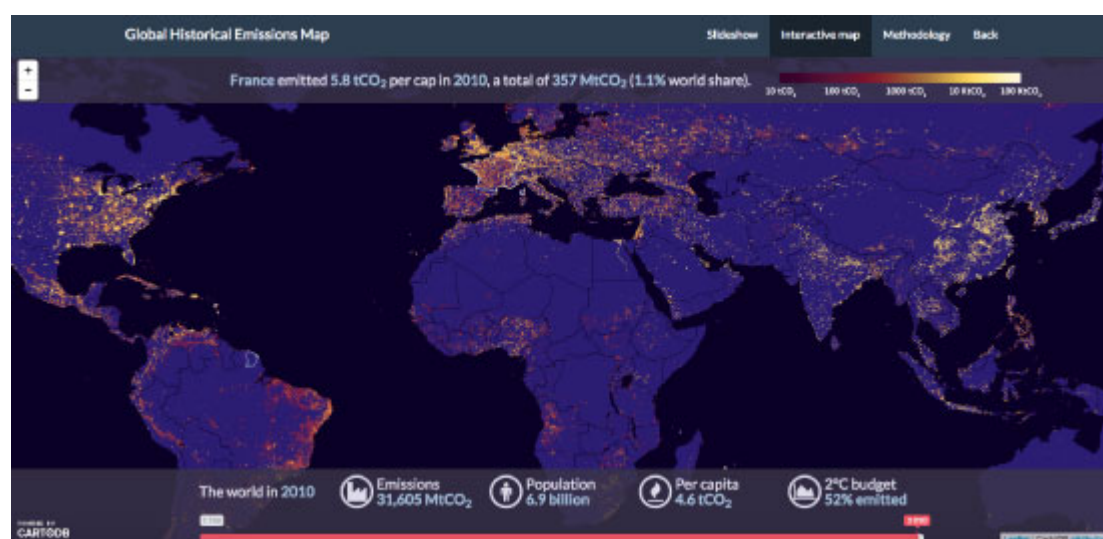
Global Historical Emissions Map

Slideshow Interactive map Methodology Back

+
-

France emitted 5.8 $tCO_2$ per cap in 2010, a total of 357 $MtCO_2$ (1.1% world share).

10 $tCO_2$ 100 $tCO_2$ 1000 $tCO_2$ 10 $KtCO_2$ 100 $KtCO_2$

The world in 2010

Emissions
31,605 $MtCO_2$

Population
6.9 billion

Per capita
4.6 $tCO_2$

2°C budget
52% emitted

POWERED BY
CARTODB